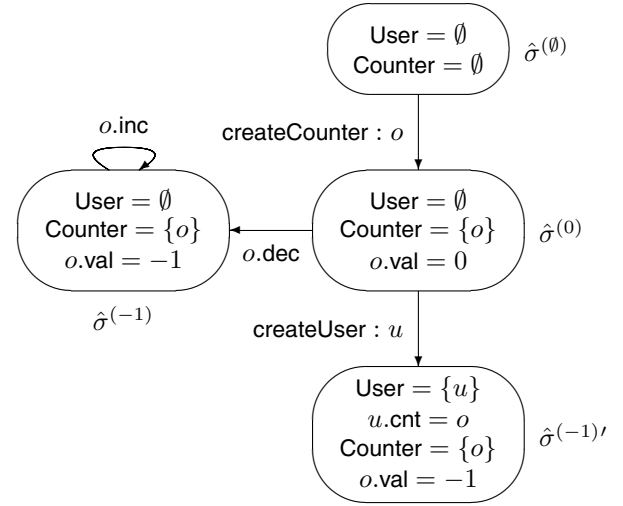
User $= \emptyset$
Counter $= \emptyset$

$\hat{\sigma}^{(\emptyset)}$

createCounter : $o$

$o$.inc

User $= \emptyset$
Counter $= \{o\}$
$o$.val $= -1$

$o$.dec

User $= \emptyset$
Counter $= \{o\}$
$o$.val $= 0$

$\hat{\sigma}^{(0)}$

$\hat{\sigma}^{(-1)}$

createUser : $u$

User $= \{u\}$
$u$.cnt $= o$
Counter $= \{o\}$
$o$.val $= -1$

$\hat{\sigma}^{(-1)\prime}$